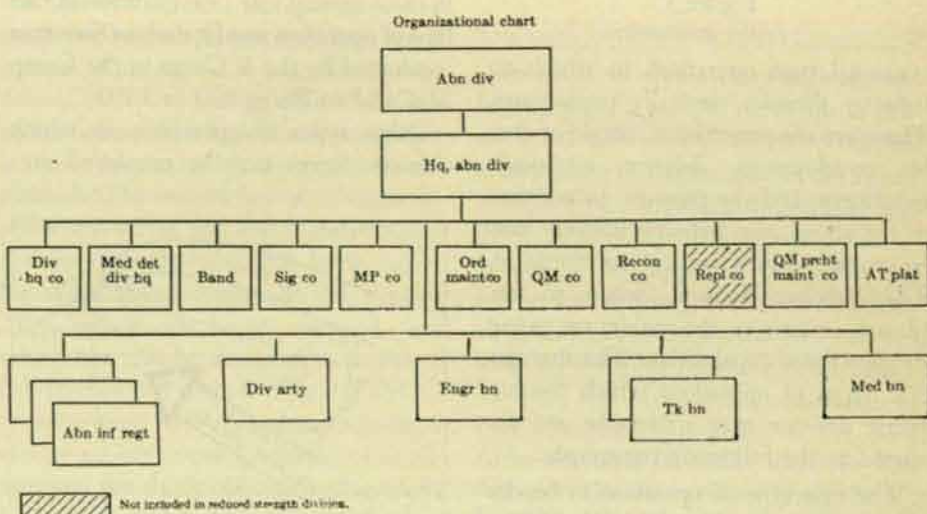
Organizational chart

Abn div

Hq, abn div

Div hq co

Med det div hq

Band

Sig co

MP co

Ord maint co

QM co

Recon co

Repl co

QM prcht maint co

AT plat

Abn inf regt

Div arty

Engr bn

Tk bn

Med bn

Not included in reduced strength divisions.